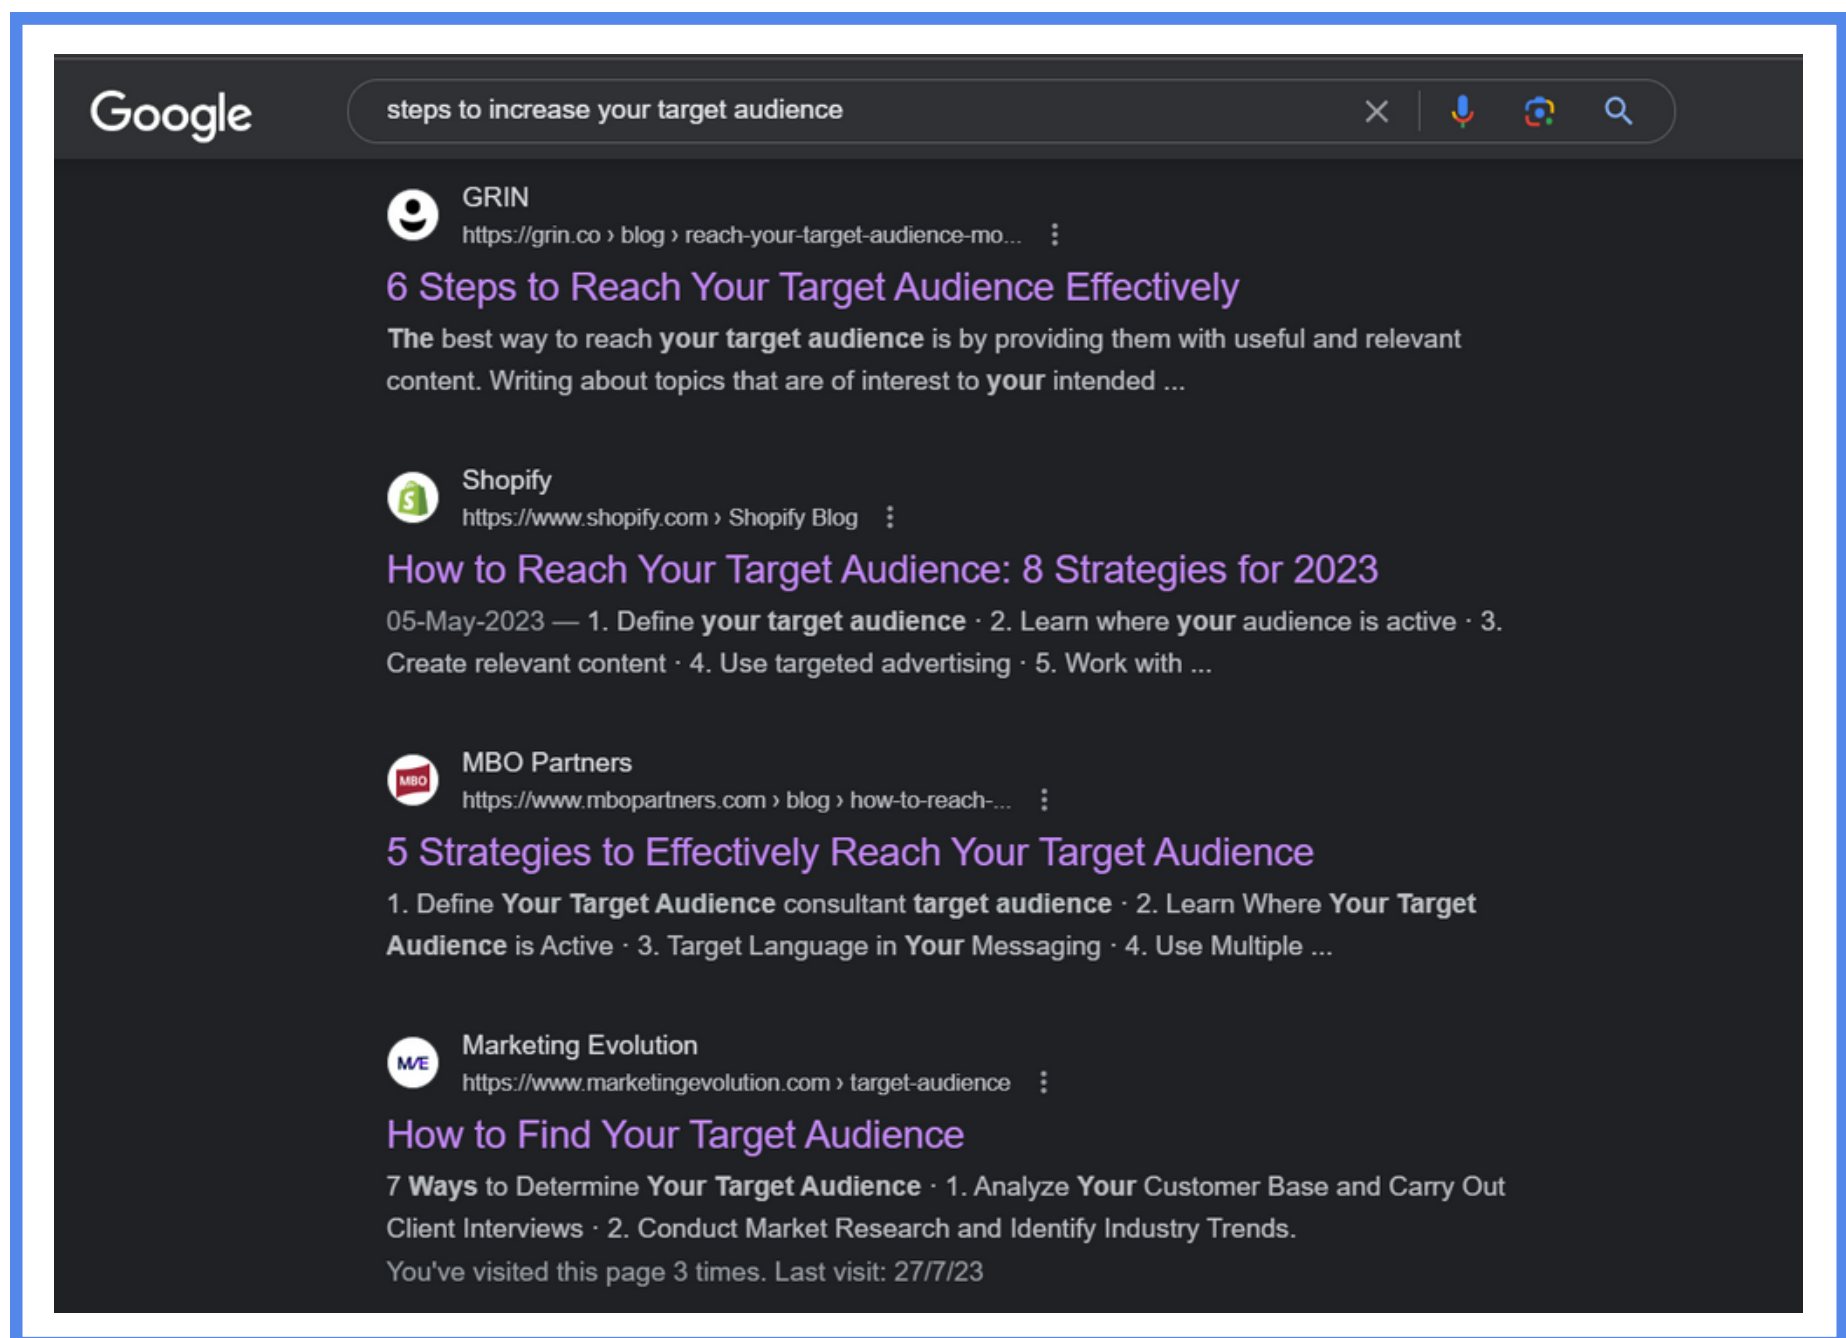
Google

steps to increase your target audience

GRIN
https://grin.co › blog › reach-your-target-audience-mo...

6 Steps to Reach Your Target Audience Effectively

The best way to reach your target audience is by providing them with useful and relevant content. Writing about topics that are of interest to your intended ...

Shopify
https://www.shopify.com › Shopify Blog

How to Reach Your Target Audience: 8 Strategies for 2023

05-May-2023 — 1. Define your target audience · 2. Learn where your audience is active · 3. Create relevant content · 4. Use targeted advertising · 5. Work with ...

MBO Partners
https://www.mbopartners.com › blog › how-to-reach-...

5 Strategies to Effectively Reach Your Target Audience

1. Define Your Target Audience consultant target audience · 2. Learn Where Your Target Audience is Active · 3. Target Language in Your Messaging · 4. Use Multiple ...

Marketing Evolution
https://www.marketingevolution.com › target-audience

How to Find Your Target Audience

7 Ways to Determine Your Target Audience · 1. Analyze Your Customer Base and Carry Out Client Interviews · 2. Conduct Market Research and Identify Industry Trends.

You've visited this page 3 times. Last visit: 27/7/23